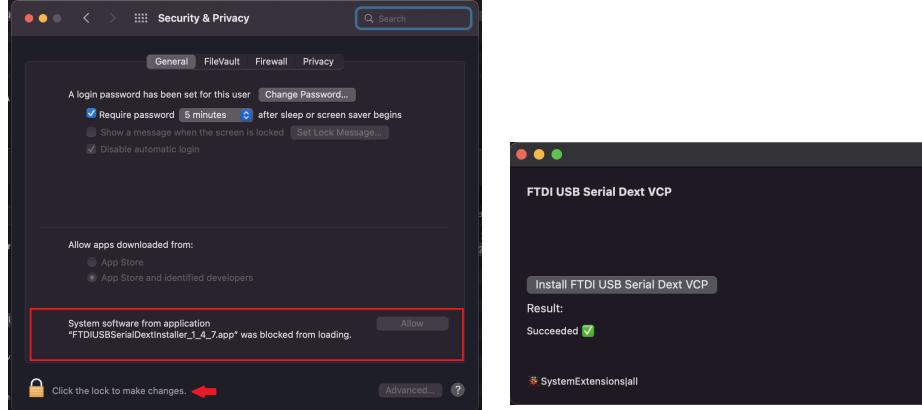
Security & Privacy

Search

General FileVault Firewall Privacy

A login password has been set for this user Change Password...

Require password 5 minutes after sleep or screen saver begins

Show a message when the screen is locked Set Lock Message...

Disable automatic login

Allow apps downloaded from:

App Store

App Store and identified developers

System software from application "FTDIUSBSerialDextInstaller_1_4_7.app" was blocked from loading.

Allow

Click the lock to make changes.

Advanced...

?

FTDI USB Serial Dext VCP

Install FTDI USB Serial Dext VCP

Result:

Succeeded ✅

SystemExtensions|all